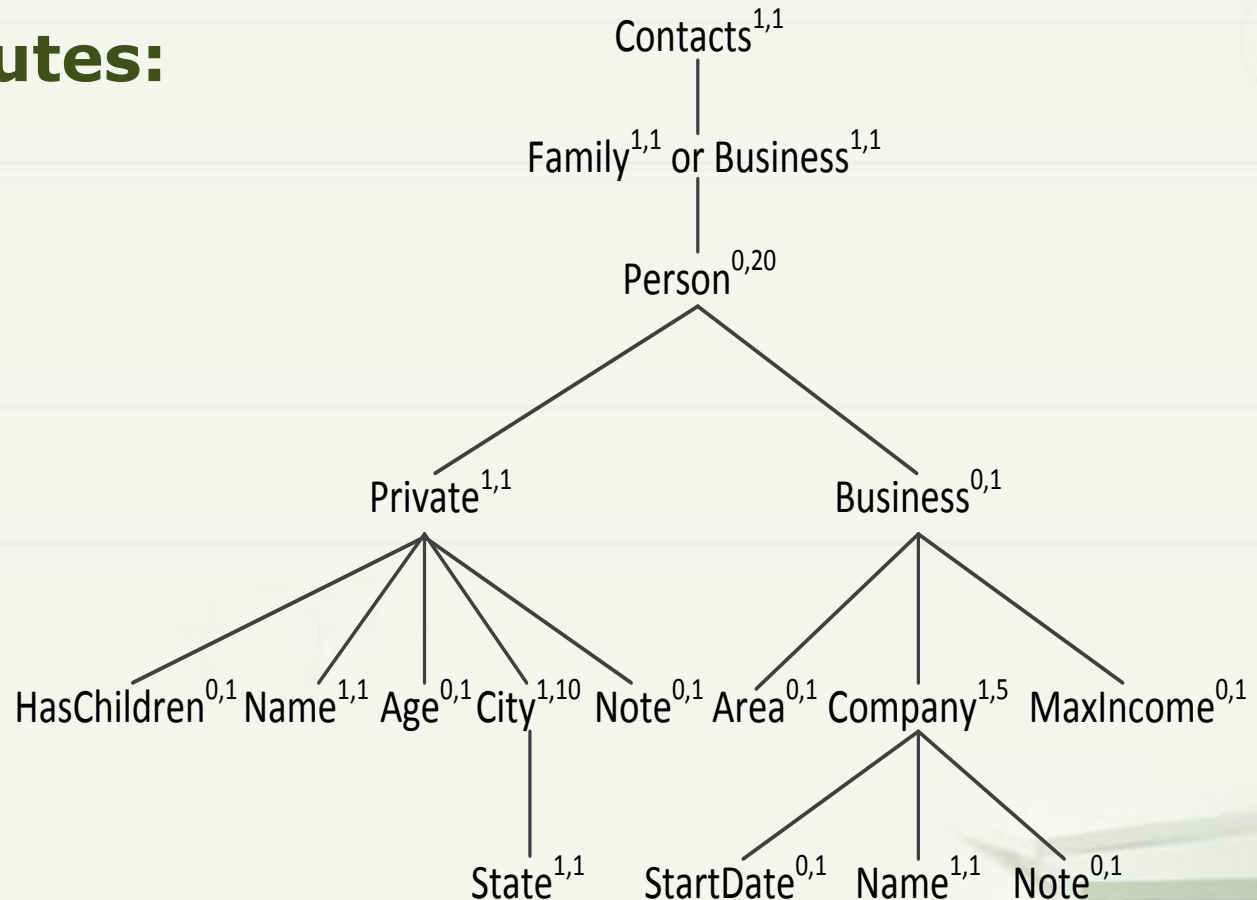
utes:

Contacts$^{1,1}$

Family$^{1,1}$ or Business$^{1,1}$

Person$^{0,20}$

Private$^{1,1}$

Business$^{0,1}$

HasChildren$^{0,1}$ Name$^{1,1}$ Age$^{0,1}$ City$^{1,10}$ Note$^{0,1}$ Area$^{0,1}$ Company$^{1,5}$ MaxIncome$^{0,1}$

State$^{1,1}$ StartDate$^{0,1}$ Name$^{1,1}$ Note$^{0,1}$